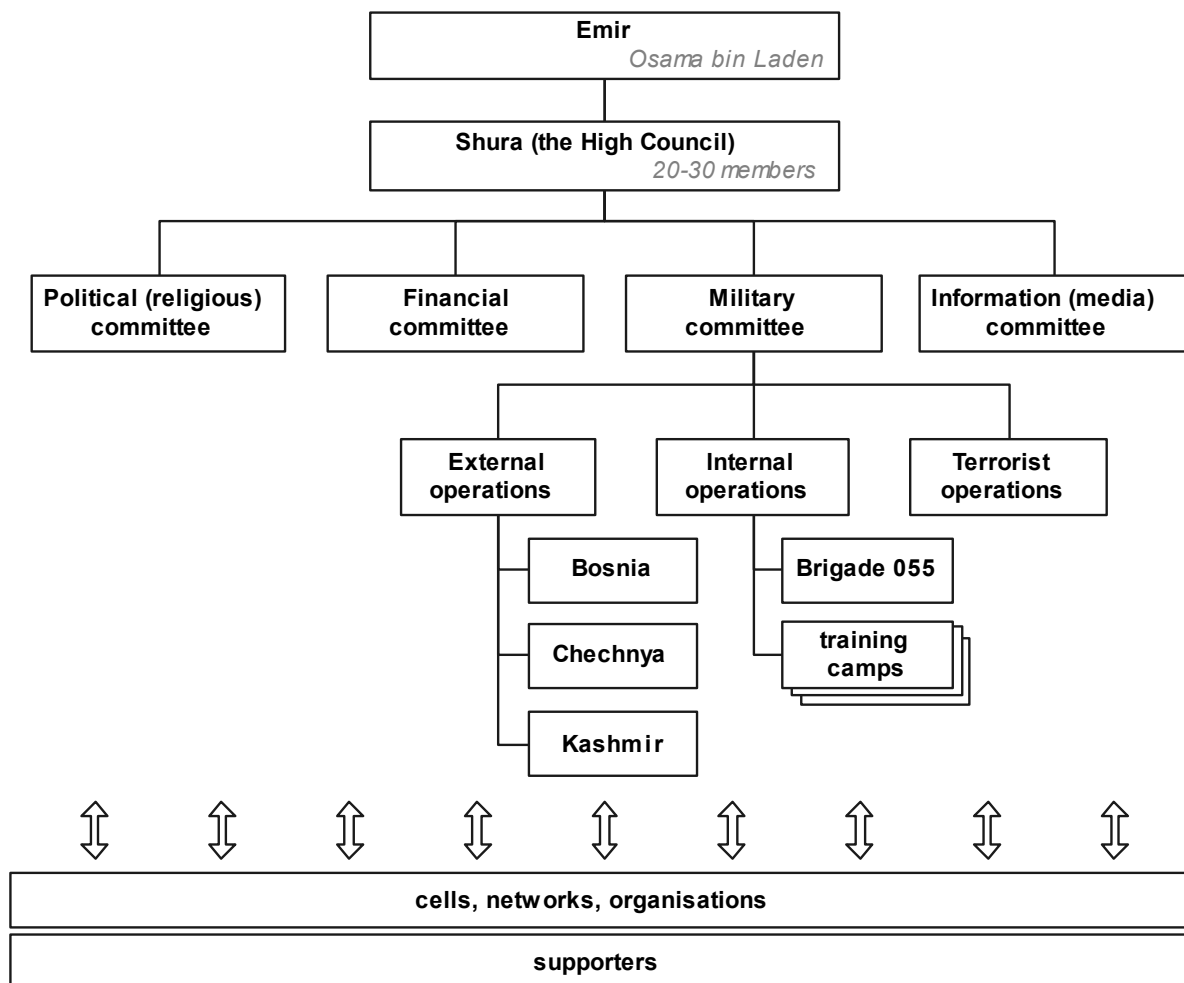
Emir
Osama bin Laden

Shura (the High Council)
20-30 members

Political (religious) committee

Financial committee

Military committee

Information (media) committee

External operations

Internal operations

Terrorist operations

Bosnia

Chechnya

Kashmir

Brigade 055

training camps

cells, networks, organisations

supporters